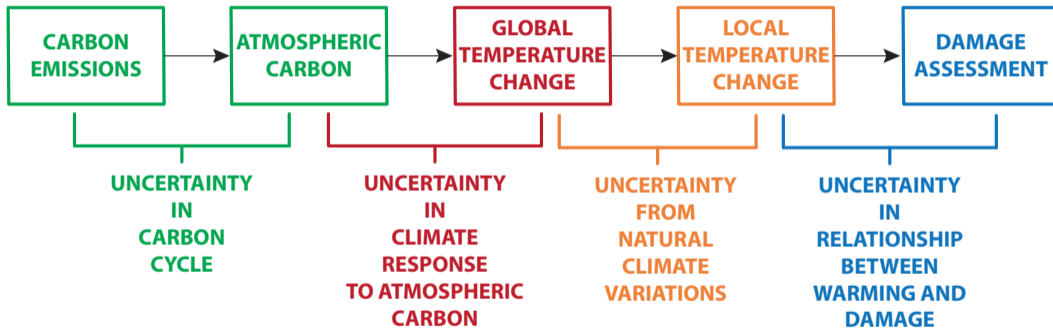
CARBON EMISSIONS

ATMOSPHERIC CARBON

GLOBAL TEMPERATURE CHANGE

LOCAL TEMPERATURE CHANGE

DAMAGE ASSESSMENT

UNCERTAINTY IN CARBON CYCLE

UNCERTAINTY IN CLIMATE RESPONSE TO ATMOSPHERIC CARBON

UNCERTAINTY FROM NATURAL CLIMATE VARIATIONS

UNCERTAINTY IN RELATIONSHIP BETWEEN WARMING AND DAMAGE